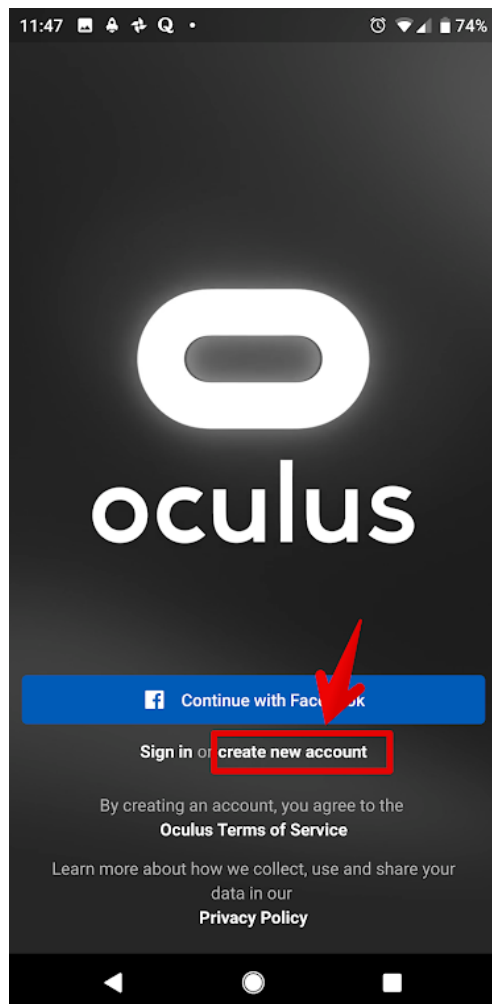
11:47 74%

oculus

Continue with Face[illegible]ok

Sign in or create new account

By creating an account, you agree to the Oculus Terms of Service

Learn more about how we collect, use and share your data in our Privacy Policy